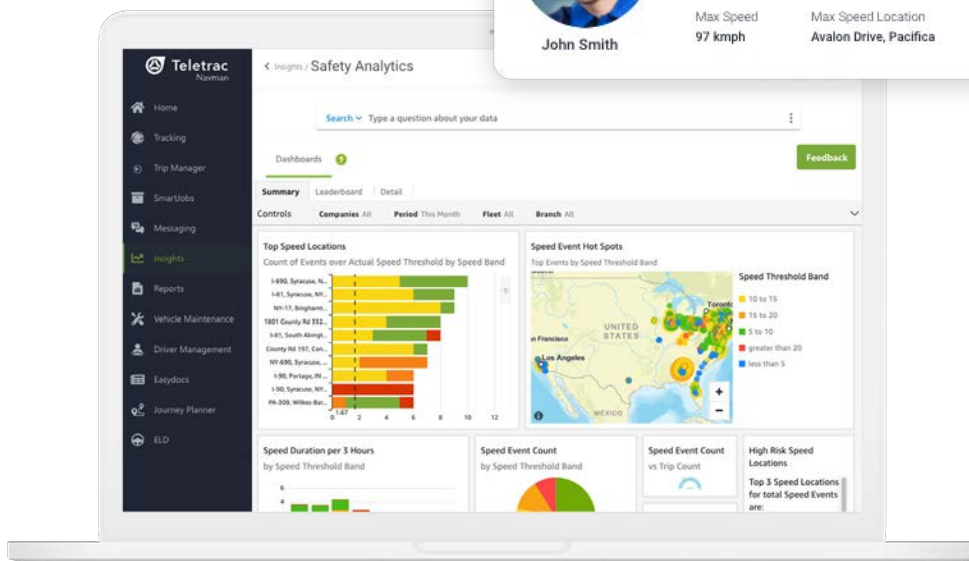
John Smith

Max Speed
97 kmph

Max Speed Location
Avalon Drive, Pacifica

Teletrac Navman

Home
Tracking
Trip Manager
SmartJobs
Messaging
Insights
Reports
Vehicle Maintenance
Driver Management
Easydocs
Journey Planner
ELD

< Insights / Safety Analytics

Search Type a question about your data

Dashboards

Feedback

Summary | Leaderboard | Detail

Controls Companies All Period This Month Fleet All Branch All

Top Speed Locations
Count of Events over Actual Speed Threshold by Speed Band

I-690, Syracuse, N...
I-81, Syracuse, NY...
NY-17, Binghamt...
1801 County Rd 332...
I-81, South Abingt...
County Rd 197, Con...
NY-690, Syracuse, ...
I-90, Portage, IN...
I-90, Syracuse, NY...
PA-309, Wilkes-Bar...

0 1.67 2 4 6 8 10 12

Speed Event Hot Spots
Top Events by Speed Threshold Band

Speed Threshold Band
10 to 15
15 to 20
5 to 10
greater than 20
less than 5

UNITED STATES
San Francisco
Los Angeles
Toronto
MEXICO

Speed Duration per 3 Hours
by Speed Threshold Band
6
4

Speed Event Count
by Speed Threshold Band

Speed Event Count
vs Trip Count

High Risk Speed Locations
Top 3 Speed Locations for total Speed Events are: